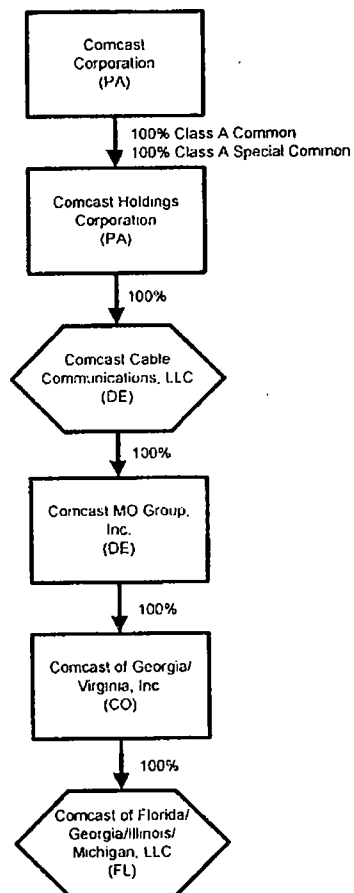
Comcast Corporation (PA)

100% Class A Common
100% Class A Special Common

Comcast Holdings Corporation (PA)

100%

Comcast Cable Communications, LLC (DE)

100%

Comcast MO Group, Inc. (DE)

100%

Comcast of Georgia/ Virginia, Inc (CO)

100%

Comcast of Florida/ Georgia/Illinois/ Michigan, LLC (FL)